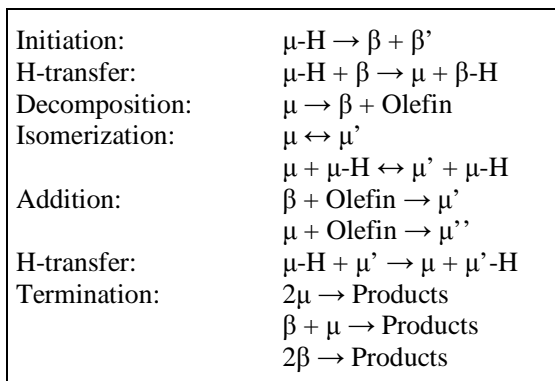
| | |
|---|---|
| Initiation: | $\mu$-H $\rightarrow \beta + \beta'$ |
| H-transfer: | $\mu$-H + $\beta \rightarrow \mu + \beta$-H |
| Decomposition: | $\mu \rightarrow \beta$ + Olefin |
| Isomerization: | $\mu \leftrightarrow \mu'$ |
| | $\mu + \mu$-H $\leftrightarrow \mu' + \mu$-H |
| Addition: | $\beta$ + Olefin $\rightarrow \mu'$ |
| | $\mu$ + Olefin $\rightarrow \mu''$ |
| H-transfer: | $\mu$-H + $\mu' \rightarrow \mu + \mu'$-H |
| Termination: | $2\mu \rightarrow$ Products |
| | $\beta + \mu \rightarrow$ Products |
| | $2\beta \rightarrow$ Products |